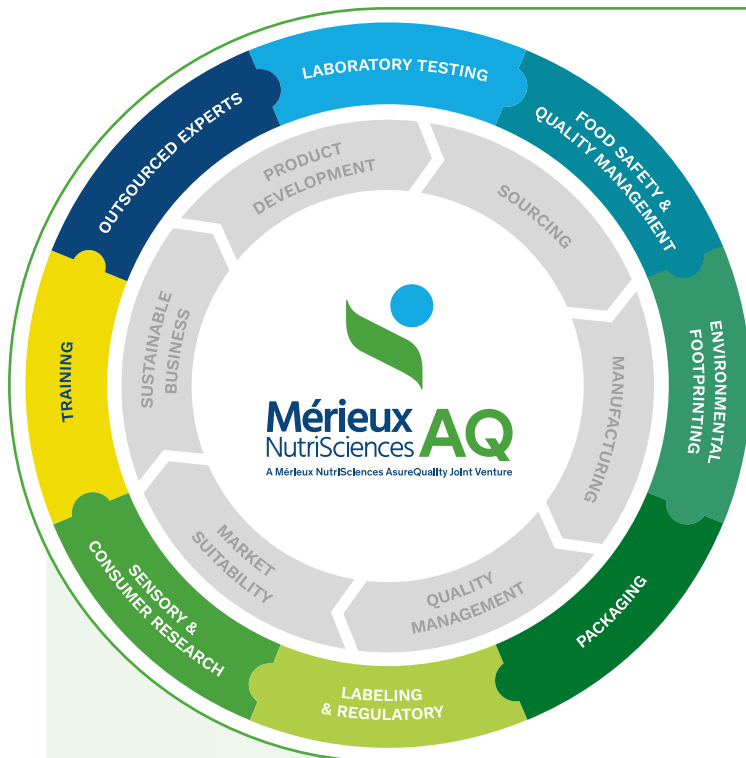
LABORATORY TESTING

FOOD SAFETY & QUALITY MANAGEMENT

ENVIRONMENTAL FOOTPRINTING

PACKAGING

LABELING & REGULATORY

SENSORY & CONSUMER RESEARCH

TRAINING

OUTSOURCED EXPERTS

PRODUCT DEVELOPMENT

SOURCING

MANUFACTURING

QUALITY MANAGEMENT

MARKET SUITABILITY

SUSTAINABLE BUSINESS

Mérieux NutriSciences AQ
A Mérieux NutriSciences AsureQuality Joint Venture